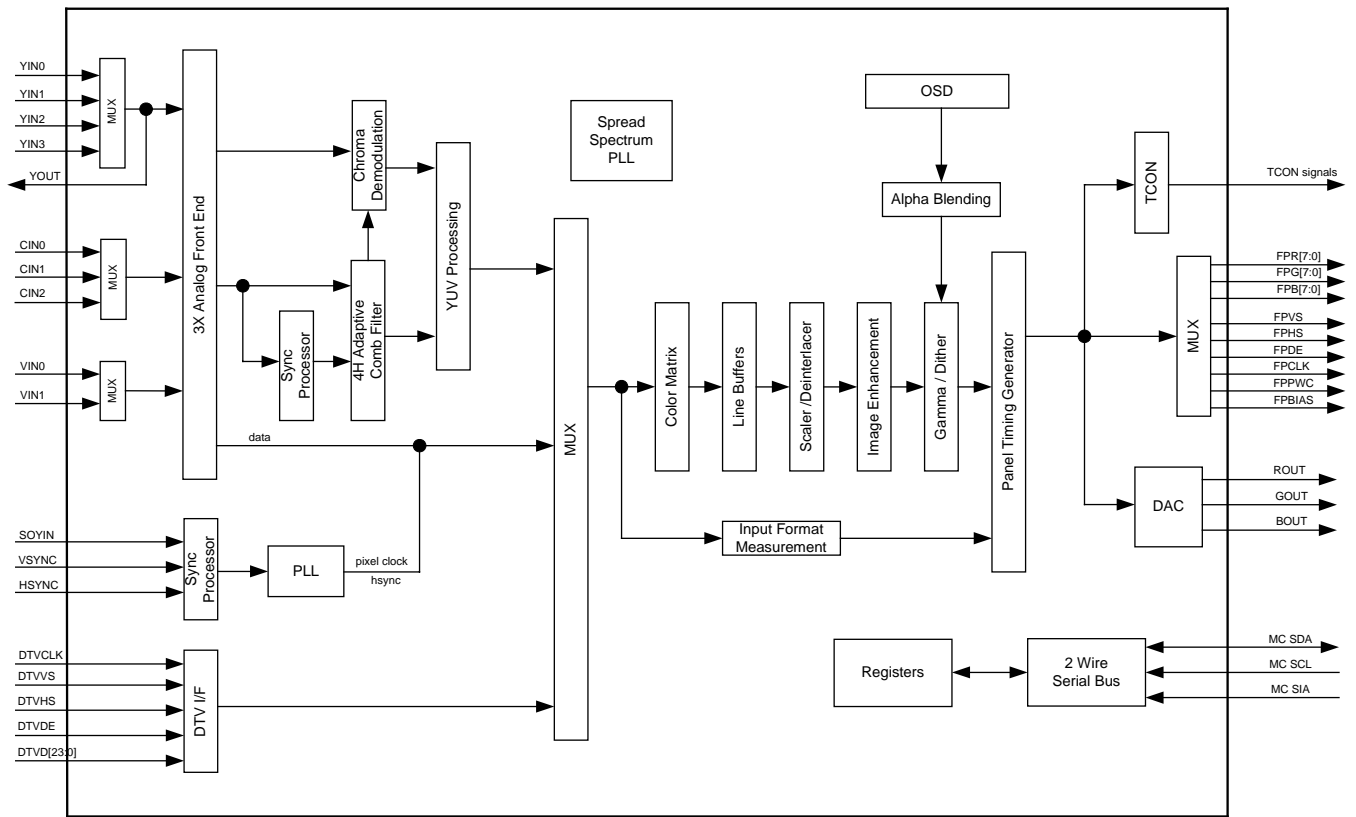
YIN0
YIN1
YIN2
YIN3
MUX
YOUT
CIN0
CIN1
CIN2
MUX
VIN0
VIN1
MUX
3X Analog Front End
Chroma Demodulation
4H Adaptive Comb Filter
Sync Processor
YUV Processing
Spread Spectrum PLL
data
SOYIN
VSYNC
HSYNC
Sync Processor
PLL
pixel clock
hsync
DTVCLK
DTVVS
DTVHS
DTVDE
DTVD[23:0]
DTV I/F
MUX
Color Matrix
Line Buffers
Scaler /Deinterlacer
Image Enhancement
Gamma / Dither
OSD
Alpha Blending
Input Format Measurement
Panel Timing Generator
TCON
TCON signals
MUX
FPR[7:0]
FPG[7:0]
FPB[7:0]
FPVS
FPHS
FPDE
FPCLK
FPPWC
FPBIAS
DAC
ROUT
GOUT
BOUT
Registers
2 Wire Serial Bus
MC SDA
MC SCL
MC SIA